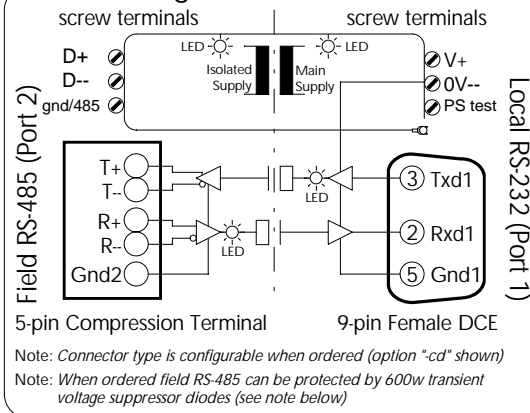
screw terminals
screw terminals
D+
D--
gnd/485
LED
LED
Isolated Supply
Main Supply
V+
0V--
PS test
Field RS-485 (Port 2)
Local RS-232 (Port 1)
T+
T--
R+
R--
Gnd2
LED
LED
3 Txd1
2 Rxd1
5 Gnd1
5-pin Compression Terminal
9-pin Female DCE
Note: Connector type is configurable when ordered (option "-cd" shown)
Note: When ordered field RS-485 can be protected by 600w transient voltage suppressor diodes (see note below)